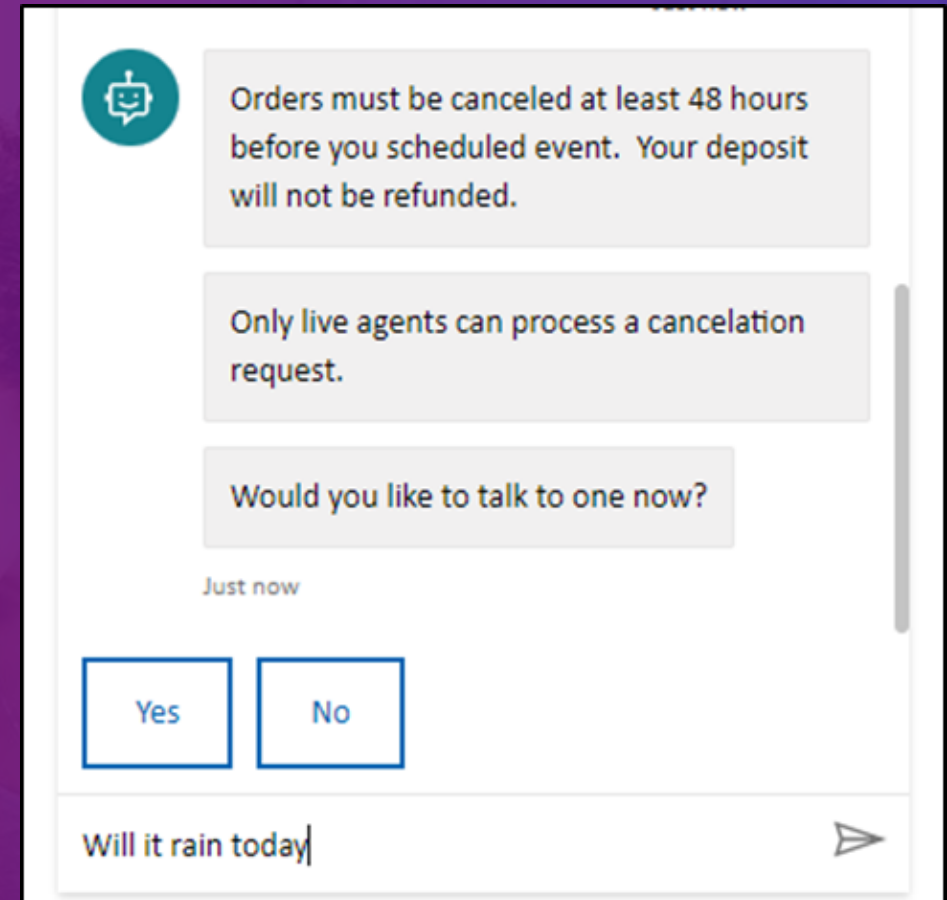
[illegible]

Orders must be canceled at least 48 hours before you scheduled event. Your deposit will not be refunded.

Only live agents can process a cancelation request.

Would you like to talk to one now?

Just now

Yes

No

Will it rain today